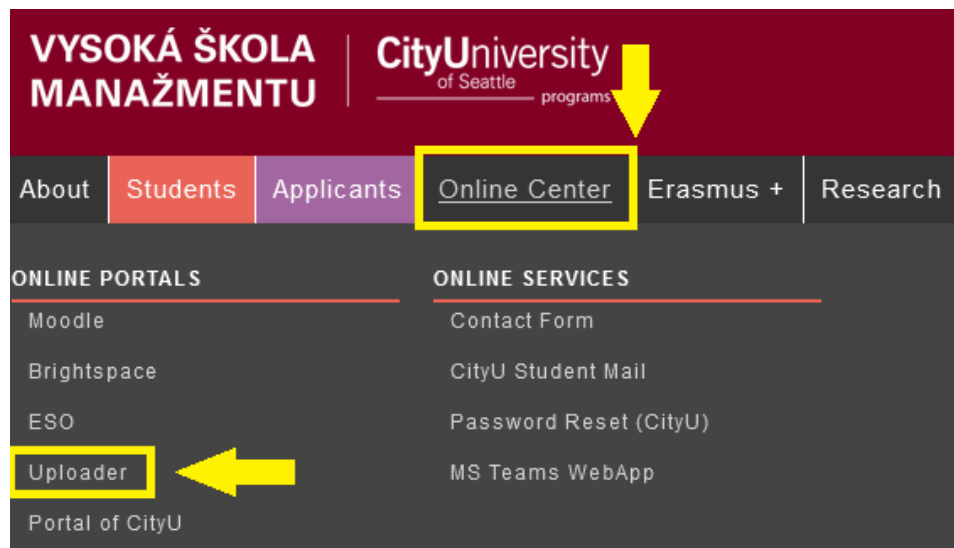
VYSOKÁ ŠKOLA MANAŽMENTU

CityUniversity of Seattle programs

About Students Applicants Online Center Erasmus + Research

ONLINE PORTALS

Moodle

Brightspace

ESO

Uploader

Portal of CityU

ONLINE SERVICES

Contact Form

CityU Student Mail

Password Reset (CityU)

MS Teams WebApp